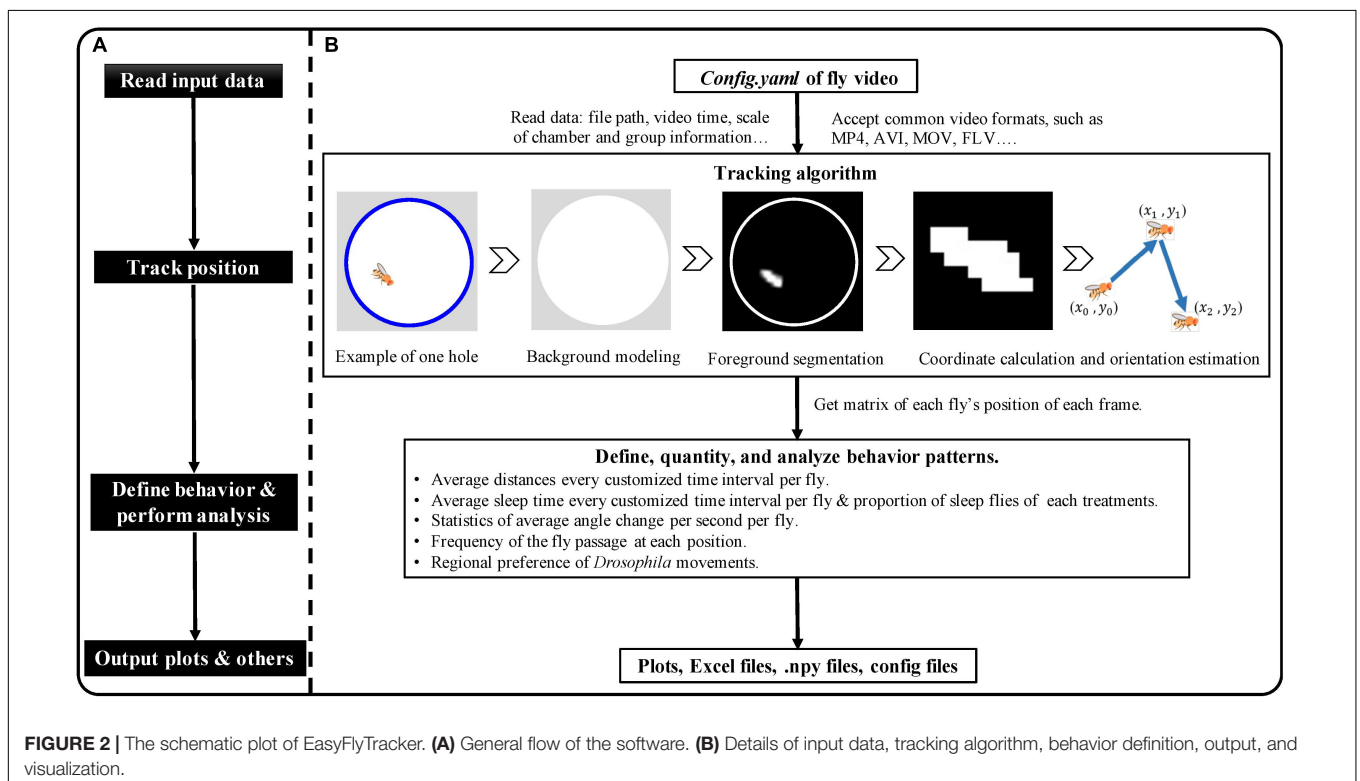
A

Read input data

Track position

Define behavior & perform analysis

Output plots & others

B

Config.yaml of fly video

Read data: file path, video time, scale of chamber and group information…

Accept common video formats, such as MP4, AVI, MOV, FLV….

Tracking algorithm

$(x_1, y_1)$

$(x_0, y_0)$

$(x_2, y_2)$

Example of one hole

Background modeling

Foreground segmentation

Coordinate calculation and orientation estimation

Get matrix of each fly's position of each frame.

Define, quantity, and analyze behavior patterns.

• Average distances every customized time interval per fly.
• Average sleep time every customized time interval per fly & proportion of sleep flies of each treatments.
• Statistics of average angle change per second per fly.
• Frequency of the fly passage at each position.
• Regional preference of Drosophila movements.

Plots, Excel files, .npy files, config files

FIGURE 2 | The schematic plot of EasyFlyTracker. (A) General flow of the software. (B) Details of input data, tracking algorithm, behavior definition, output, and visualization.